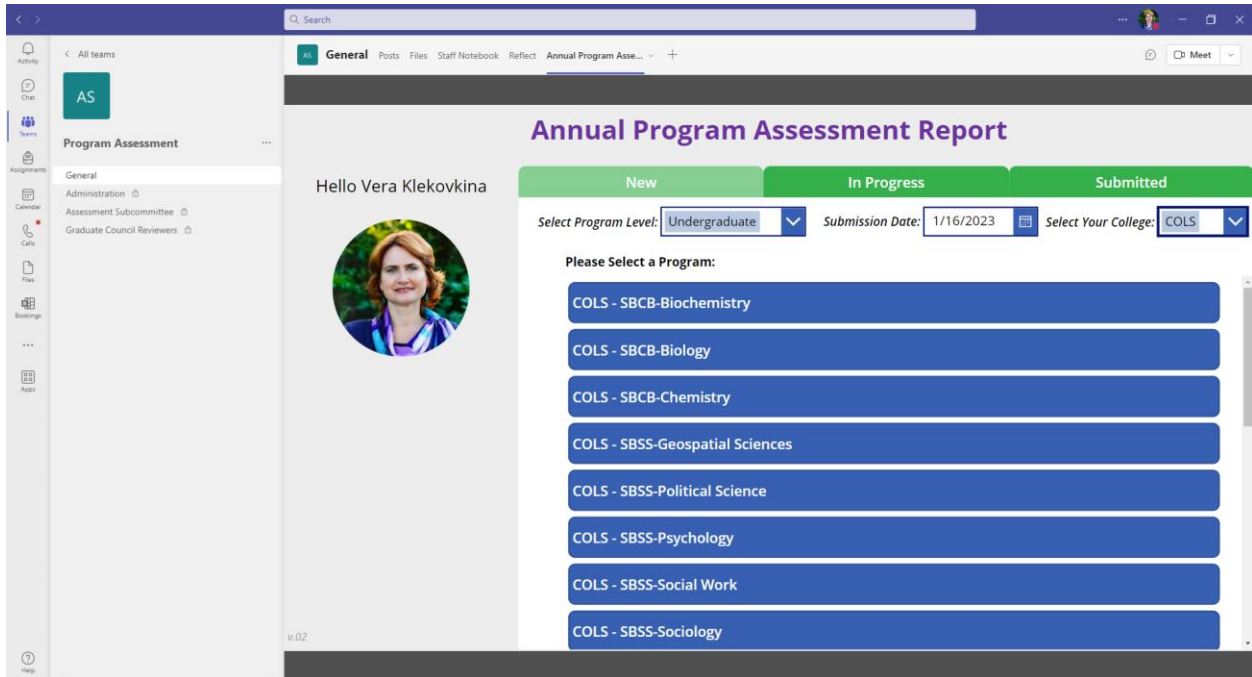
Search

Activity
Chat
Teams
Assignments
Calendar
Calls
Files
Bookings
...
Apps
Help

< All teams

AS

Program Assessment ...

General
Administration
Assessment Subcommittee
Graduate Council Reviewers

AS General Posts Files Staff Notebook Reflect Annual Program Asse... +

Meet

Annual Program Assessment Report

Hello Vera Klekovkina

New | In Progress | Submitted

Select Program Level: Undergraduate
Submission Date: 1/16/2023
Select Your College: COLS

Please Select a Program:

COLS - SBCB-Biochemistry

COLS - SBCB-Biology

COLS - SBCB-Chemistry

COLS - SBSS-Geospatial Sciences

COLS - SBSS-Political Science

COLS - SBSS-Psychology

COLS - SBSS-Social Work

COLS - SBSS-Sociology

v.02